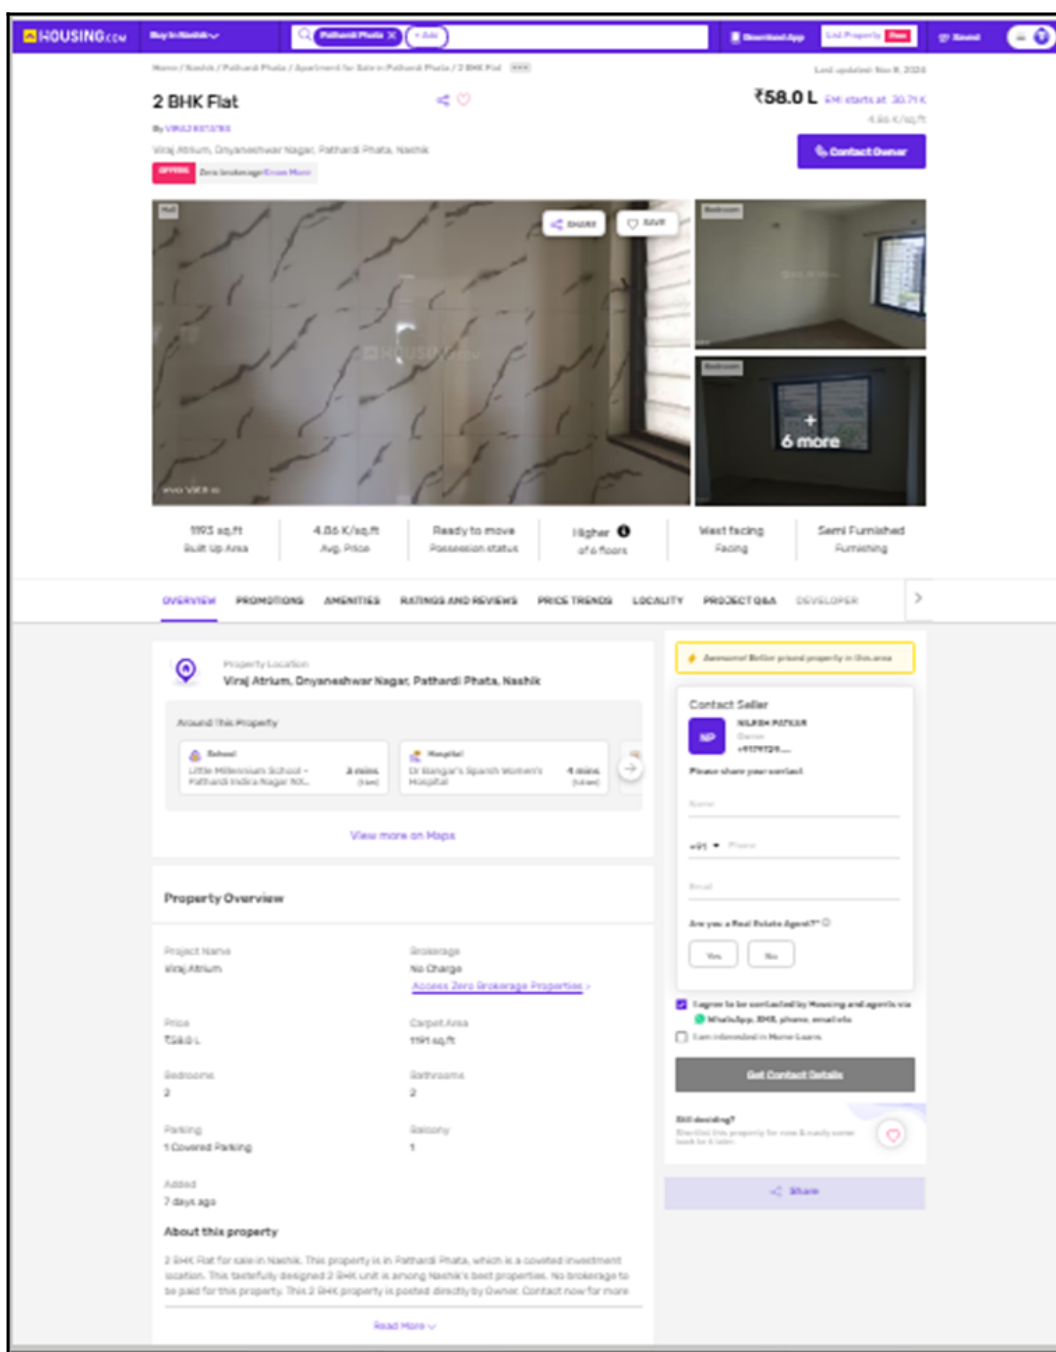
HOUSING.com Buy in Nashik Pathardi Phata × + Add Download App List Property Free Saved

Home / Nashik / Pathardi Phata / Apartment for Sale in Pathardi Phata / 2 BHK Flat

Last updated: Nov 8, 2024

2 BHK Flat

By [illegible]

Viraj Atrium, Dnyaneshwar Nagar, Pathardi Phata, Nashik

OFFERS Zero brokerage Know More

₹58.0 L EMI starts at 30.71 K
4.86 K/sq.ft

Contact Owner

Hall Share Save Bedroom Bedroom

+ 6 more

1193 sq.ft
Built Up Area

4.86 K/sq.ft
Avg. Price

Ready to move
Possession status

Higher
of 6 floors

West facing
Facing

Semi Furnished
Furnishing

OVERVIEW PROMOTIONS AMENITIES RATINGS AND REVIEWS PRICE TRENDS LOCALITY PROJECT Q&A DEVELOPER

Property Location
Viraj Atrium, Dnyaneshwar Nagar, Pathardi Phata, Nashik

Around This Property

School
Little Millennium School - Pathardi Indira Nagar Nil... 3 mins (1 km)

Hospital
Dr Bangar's Sparsh Women's Hospital 4 mins (1.4 km)

View more on Maps

Property Overview

Project Name
Viraj Atrium

Brokerage
No Charge
Access Zero Brokerage Properties >

Price
₹58.0 L

Carpet Area
1191 sq.ft

Bedrooms
2

Bathrooms
2

Parking
1 Covered Parking

Balcony
1

Added
7 days ago

About this property

2 BHK Flat for sale in Nashik. This property is in Pathardi Phata, which is a coveted investment location. This tastefully designed 2 BHK unit is among Nashik's best properties. No brokerage to be paid for this property. This 2 BHK property is posted directly by Owner. Contact now for more

Read More

Awesome! Better priced property in this area

Contact Seller

NP NILESH PATKAR
Owner
+91798724....

Please share your contact

Name

+91 Phone

Email

Are you a Real Estate Agent?

Yes No

I agree to be contacted by Housing and agents via WhatsApp, SMS, phone, email etc

I am interested in Home Loans

Get Contact Details

Still deciding?
Shortlist this property for now & easily come back to it later.

Share